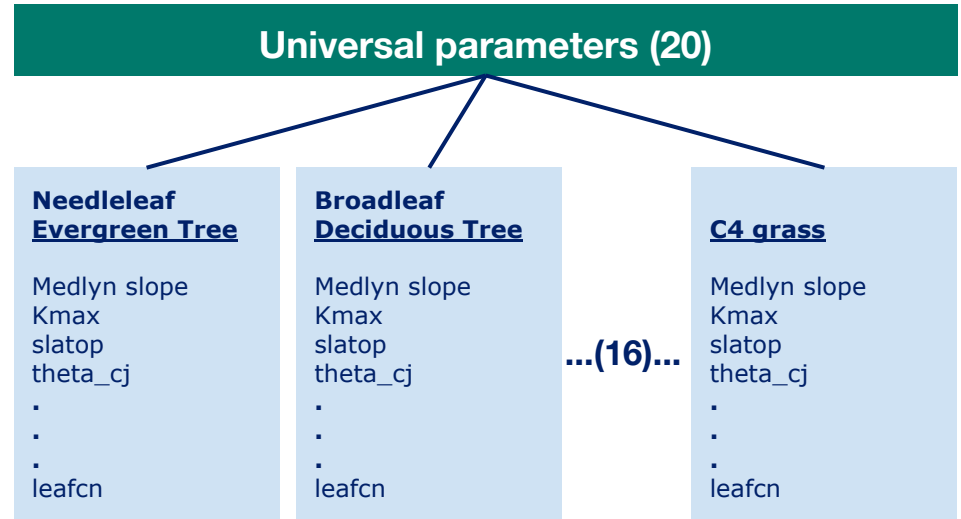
Universal parameters (20)

Needleleaf Evergreen Tree

Medlyn slope
Kmax
slatop
theta_cj
.
.
.
leafcn

Broadleaf Deciduous Tree

Medlyn slope
Kmax
slatop
theta_cj
.
.
.
leafcn

...(16)...

C4 grass

Medlyn slope
Kmax
slatop
theta_cj
.
.
.
leafcn